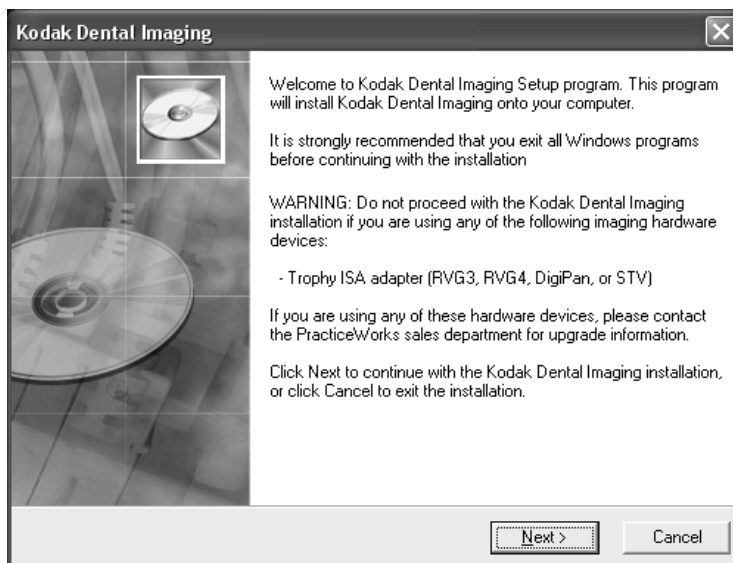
Kodak Dental Imaging

Welcome to Kodak Dental Imaging Setup program. This program will install Kodak Dental Imaging onto your computer.

It is strongly recommended that you exit all Windows programs before continuing with the installation

WARNING: Do not proceed with the Kodak Dental Imaging installation if you are using any of the following imaging hardware devices:

- Trophy ISA adapter (RVG3, RVG4, DigiPan, or STV)

If you are using any of these hardware devices, please contact the PracticeWorks sales department for upgrade information.

Click Next to continue with the Kodak Dental Imaging installation, or click Cancel to exit the installation.

Next >
Cancel